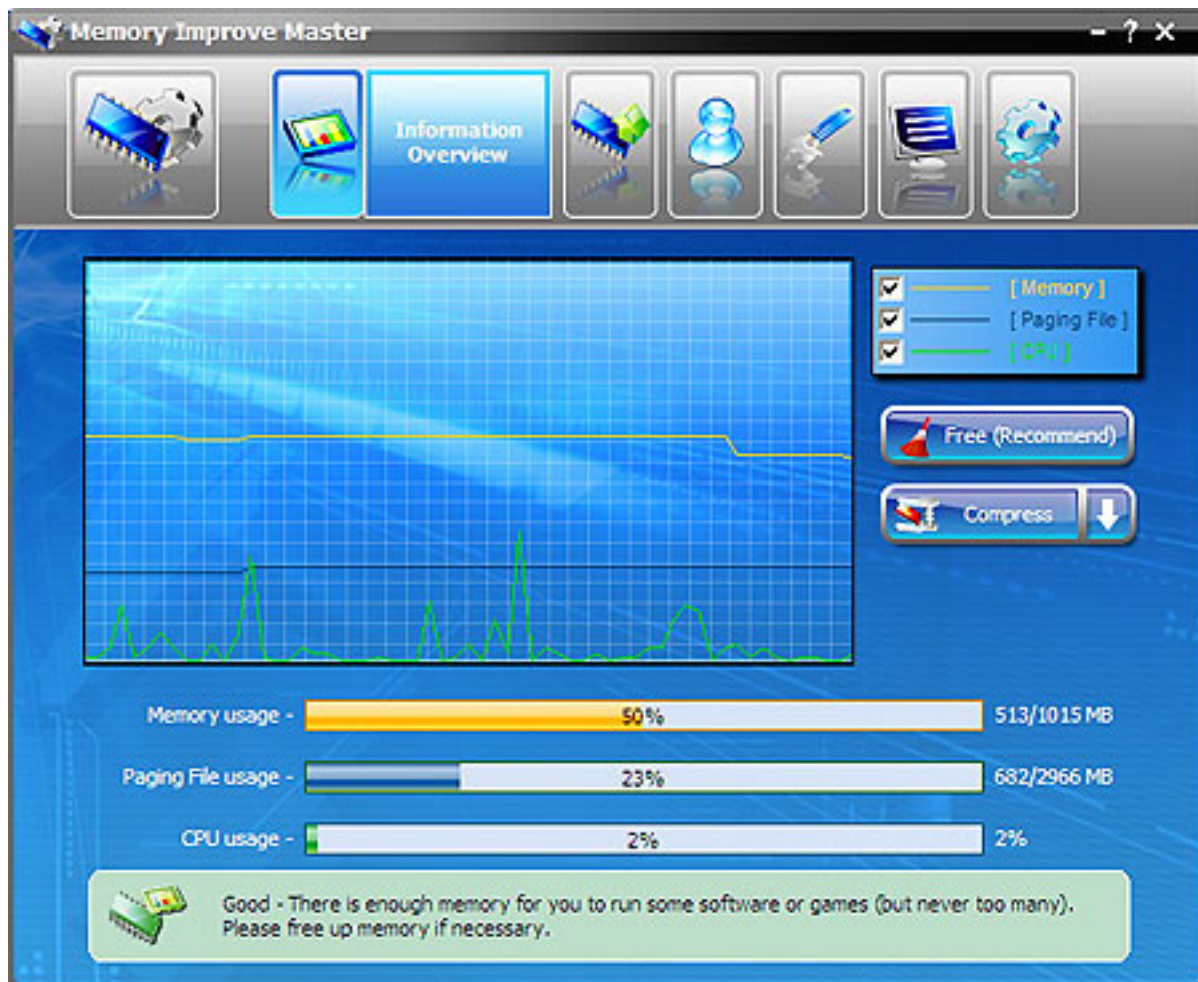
Memory Improve Master

- ? ×

Information Overview

[ Memory ]
[ Paging File ]
[ CPU ]

Free (Recommend)

Compress

Memory usage - 50% 513/1015 MB

Paging File usage - 23% 682/2966 MB

CPU usage - 2% 2%

Good - There is enough memory for you to run some software or games (but never too many). Please free up memory if necessary.